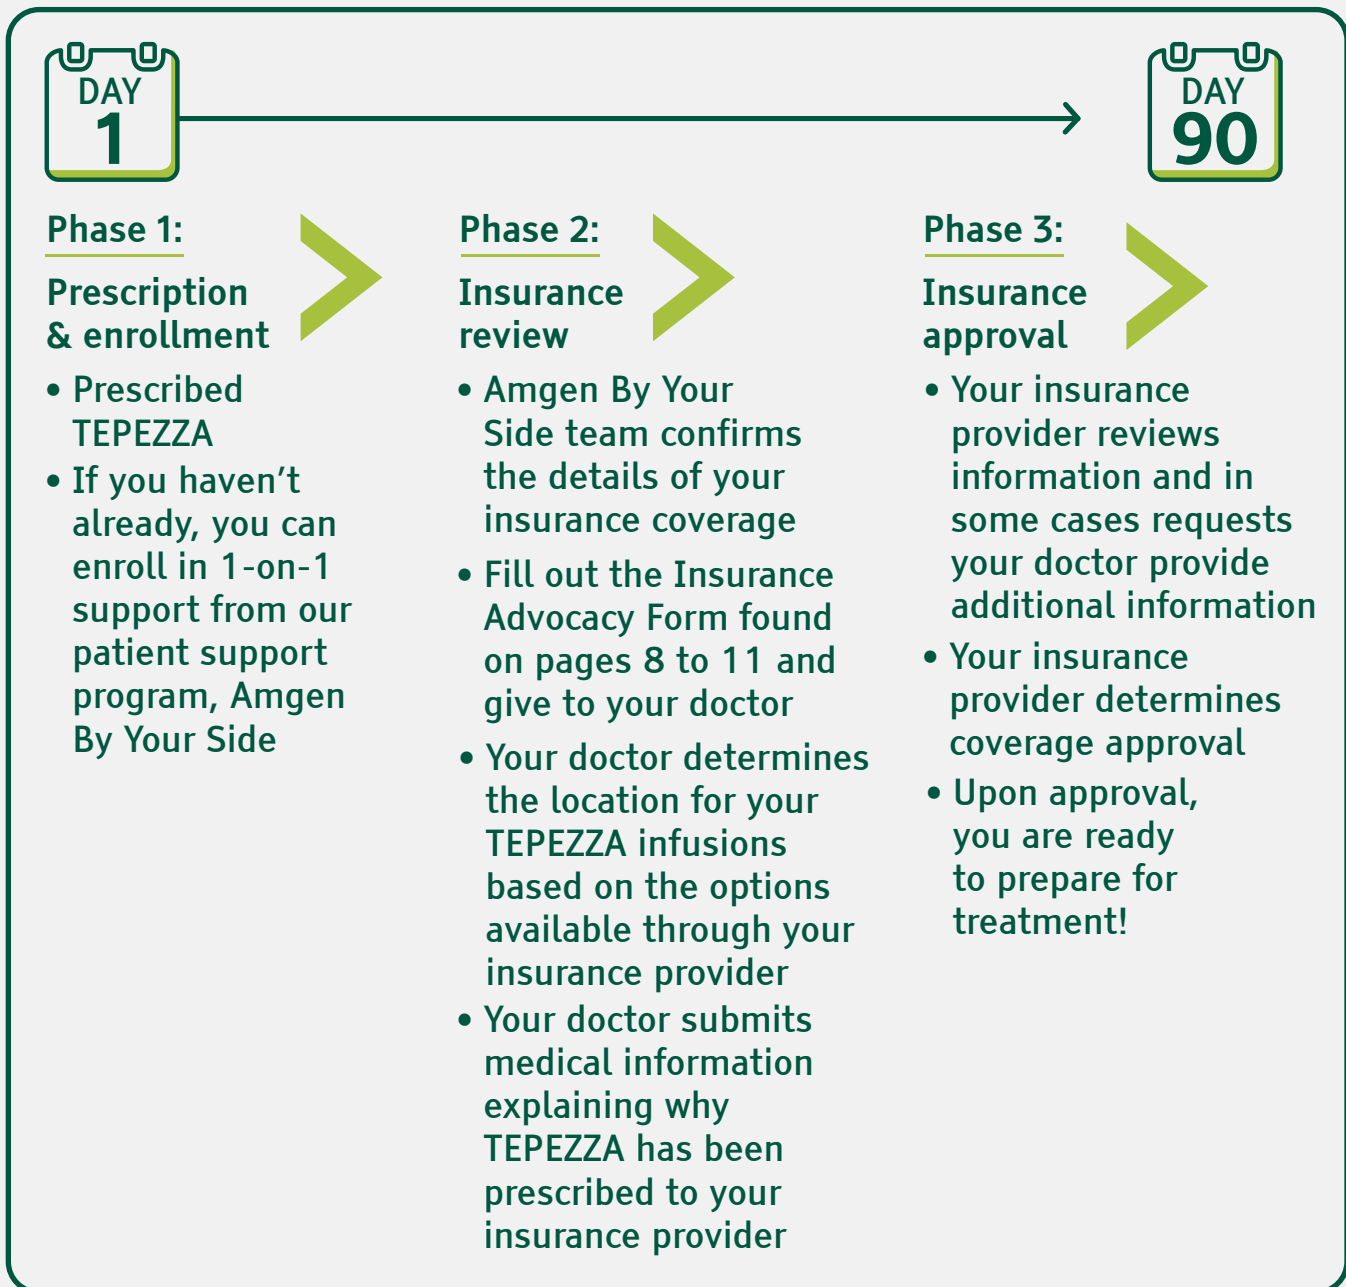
DAY 1

DAY 90

Phase 1:

Prescription & enrollment

• Prescribed TEPEZZA
• If you haven’t already, you can enroll in 1-on-1 support from our patient support program, Amgen By Your Side

Phase 2:

Insurance review

• Amgen By Your Side team confirms the details of your insurance coverage
• Fill out the Insurance Advocacy Form found on pages 8 to 11 and give to your doctor
• Your doctor determines the location for your TEPEZZA infusions based on the options available through your insurance provider
• Your doctor submits medical information explaining why TEPEZZA has been prescribed to your insurance provider

Phase 3:

Insurance approval

• Your insurance provider reviews information and in some cases requests your doctor provide additional information
• Your insurance provider determines coverage approval
• Upon approval, you are ready to prepare for treatment!